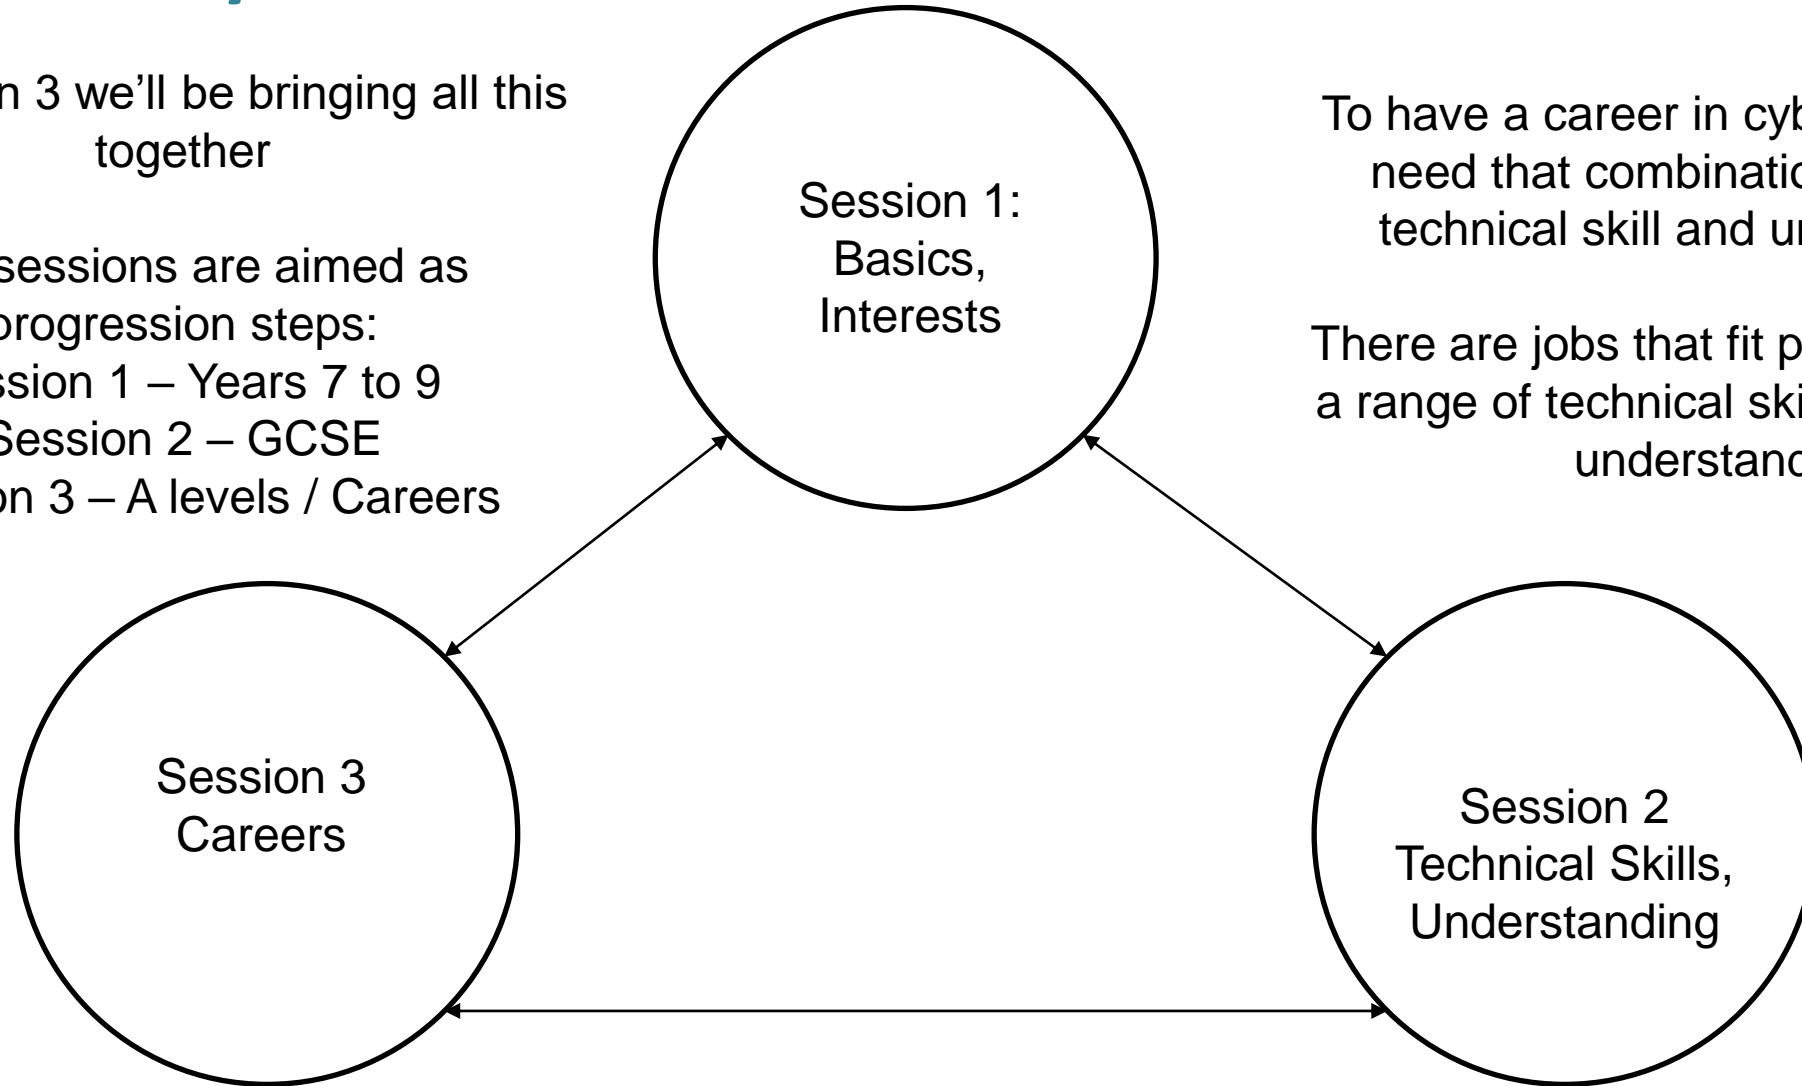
n 3 we'll be bringing all this together

sessions are aimed as progression steps:
ssion 1 – Years 7 to 9
Session 2 – GCSE
on 3 – A levels / Careers

Session 1:
Basics,
Interests

To have a career in cyb need that combinatio technical skill and ur

There are jobs that fit p a range of technical ski understand

Session 3
Careers

Session 2
Technical Skills,
Understanding